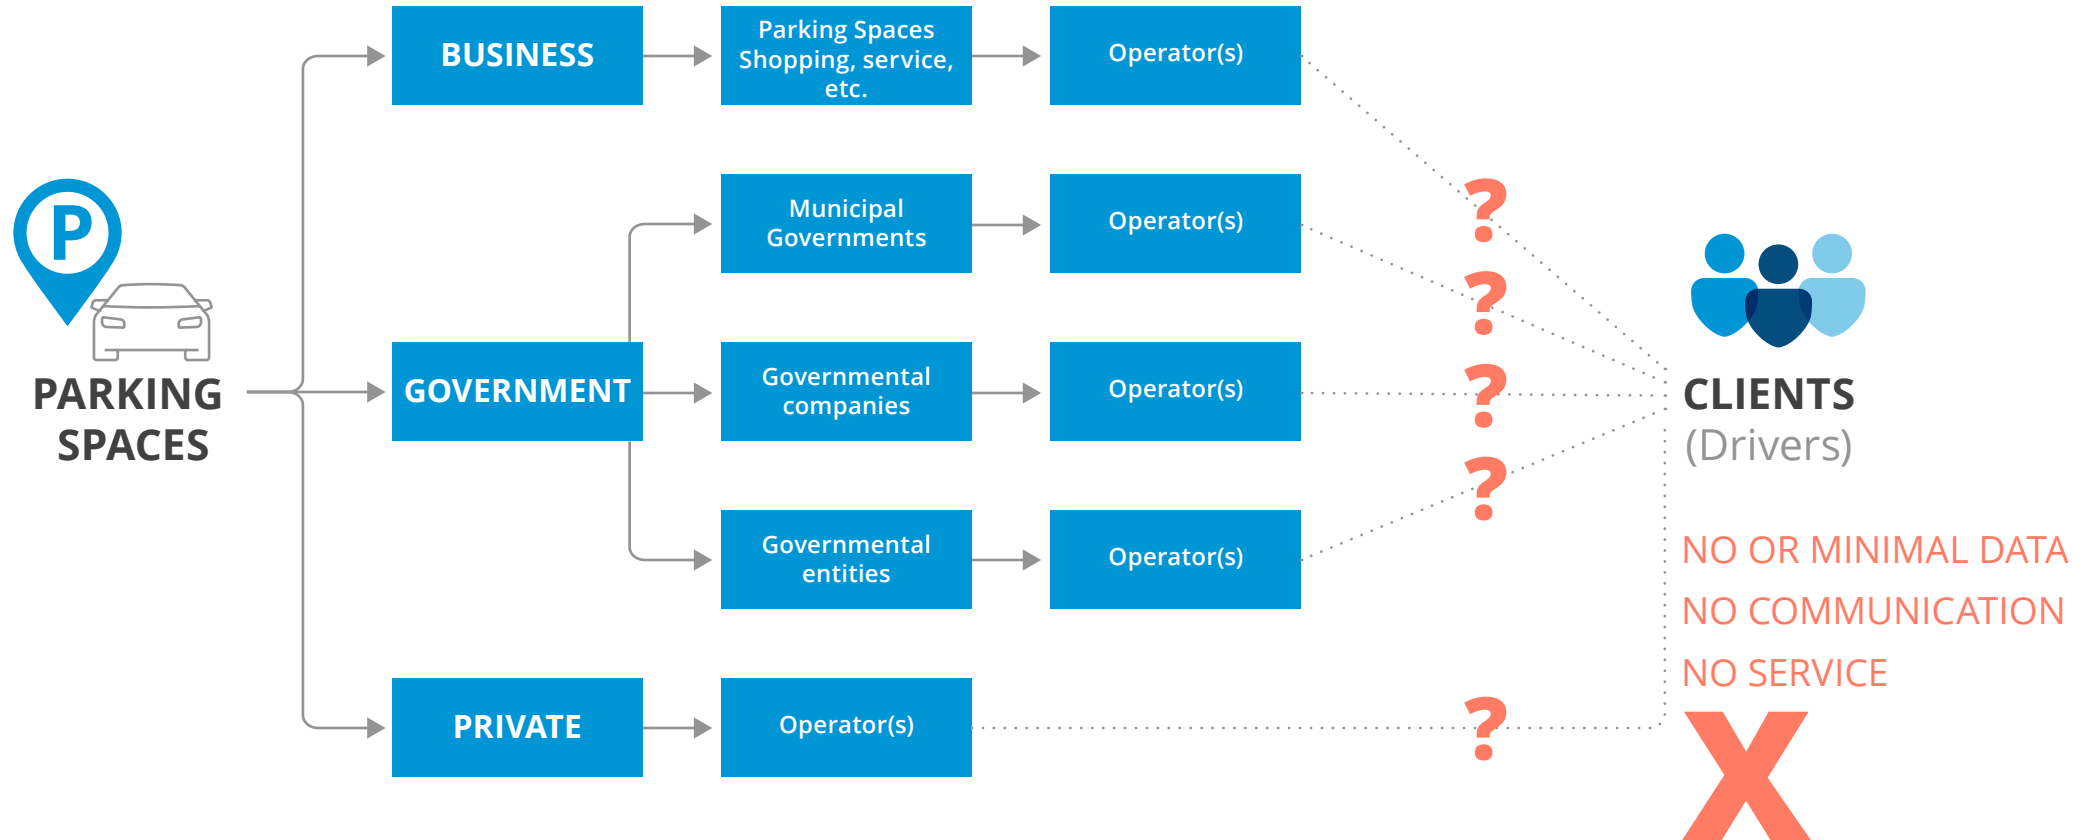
P

PARKING SPACES

BUSINESS

Parking Spaces Shopping, service, etc.

Operator(s)

Municipal Governments

Operator(s)

GOVERNMENT

Governmental companies

Operator(s)

Governmental entities

Operator(s)

PRIVATE

Operator(s)

?

?

?

?

?

CLIENTS
(Drivers)

NO OR MINIMAL DATA
NO COMMUNICATION
NO SERVICE

X